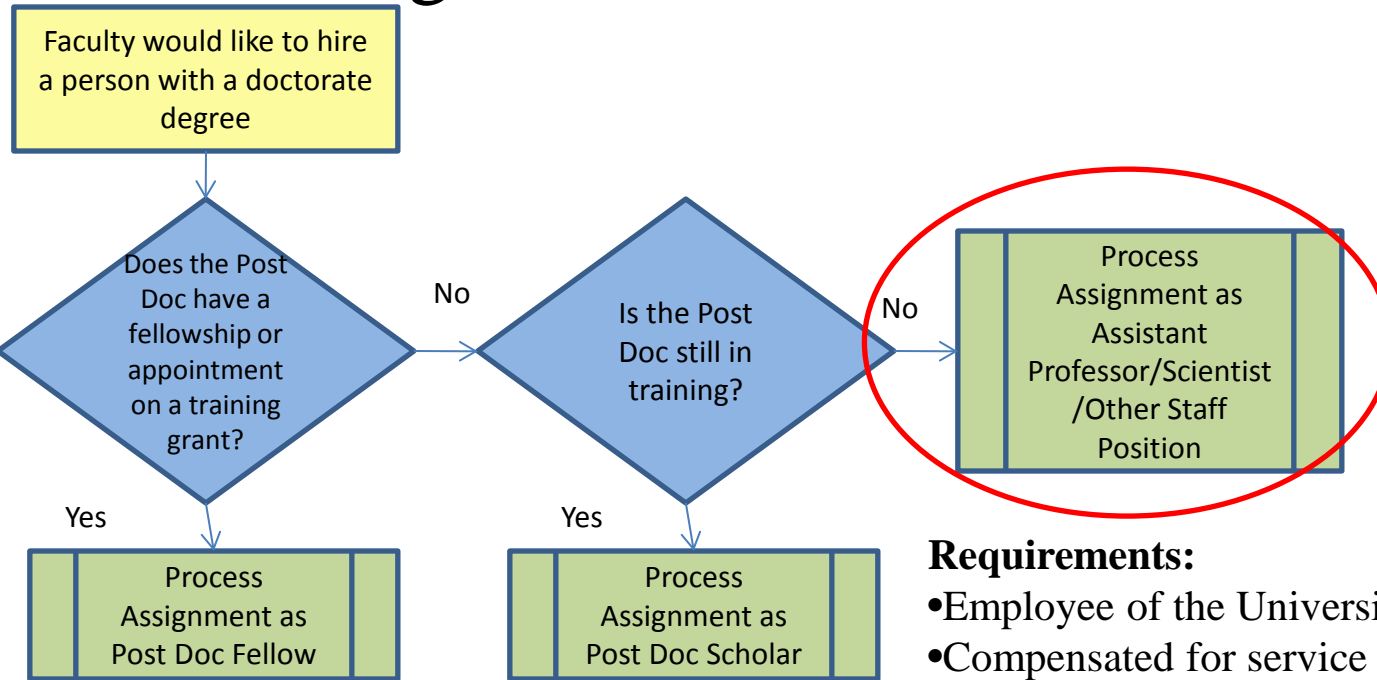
Faculty would like to hire a person with a doctorate degree

Does the Post Doc have a fellowship or appointment on a training grant?

No

Is the Post Doc still in training?

No

Process Assignment as Assistant Professor/Scientist /Other Staff Position

Yes

Yes

Process Assignment as Post Doc Fellow

Process Assignment as Post Doc Scholar

**Requirements:**
•Employee of the Universi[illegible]
•Compensated for service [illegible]